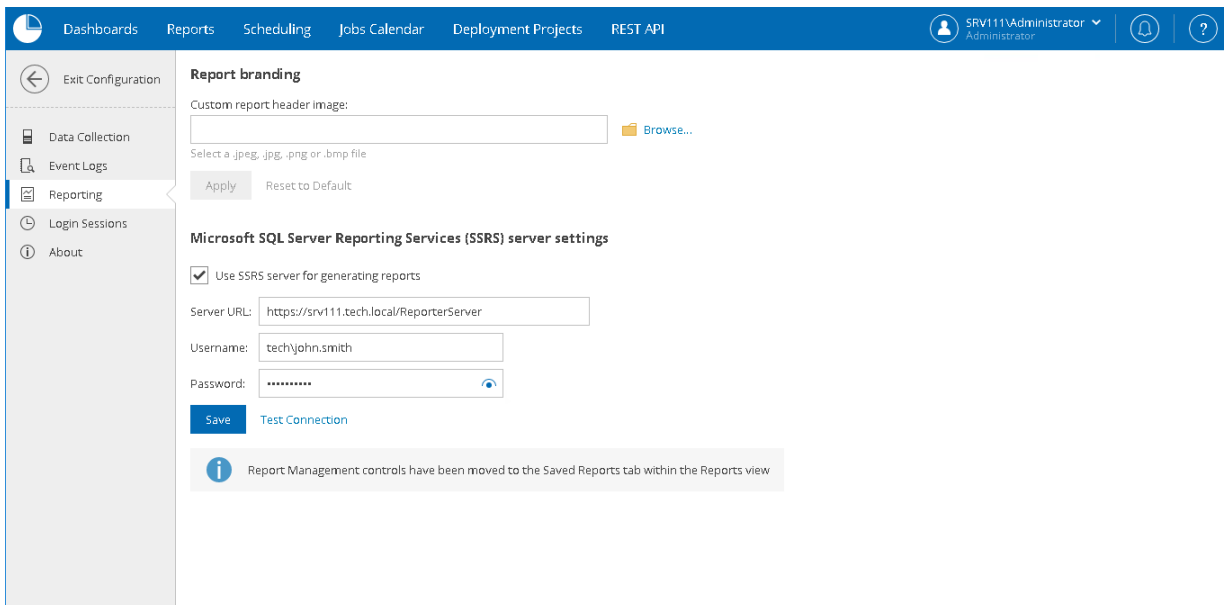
Dashboards Reports Scheduling Jobs Calendar Deployment Projects REST API

SRV111\Administrator
Administrator

?

Exit Configuration

Data Collection
Event Logs
Reporting
Login Sessions
About

Report branding

Custom report header image:

Browse...

Select a .jpeg, .jpg, .png or .bmp file

Apply Reset to Default

Microsoft SQL Server Reporting Services (SSRS) server settings

Use SSRS server for generating reports

Server URL: https://srv111.tech.local/ReporterServer

Username: tech\john.smith

Password: •••••••••••

Save Test Connection

Report Management controls have been moved to the Saved Reports tab within the Reports view